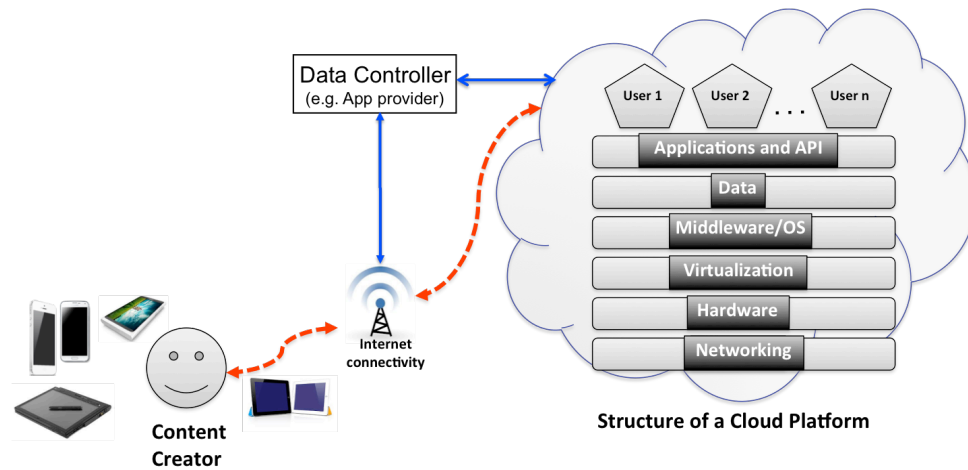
Data Controller
(e.g. App provider)

User 1
User 2
. . .
User n

Applications and API
Data
Middleware/OS
Virtualization
Hardware
Networking

Internet connectivity

Content Creator

Structure of a Cloud Platform